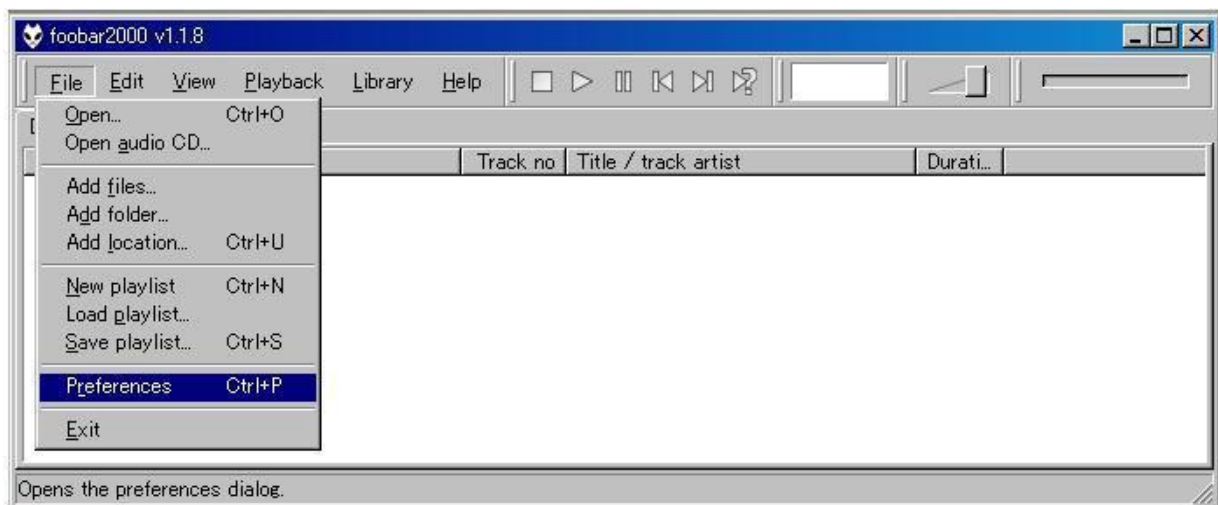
foobar2000 v1.1.8

File Edit View Playback Library Help

Open... Ctrl+O
Open audio CD...

Add files...
Add folder...
Add location... Ctrl+U

New playlist Ctrl+N
Load playlist...
Save playlist... Ctrl+S

Preferences Ctrl+P

Exit

| Track no | Title / track artist | Durati... |
|---|---|---|

Opens the preferences dialog.